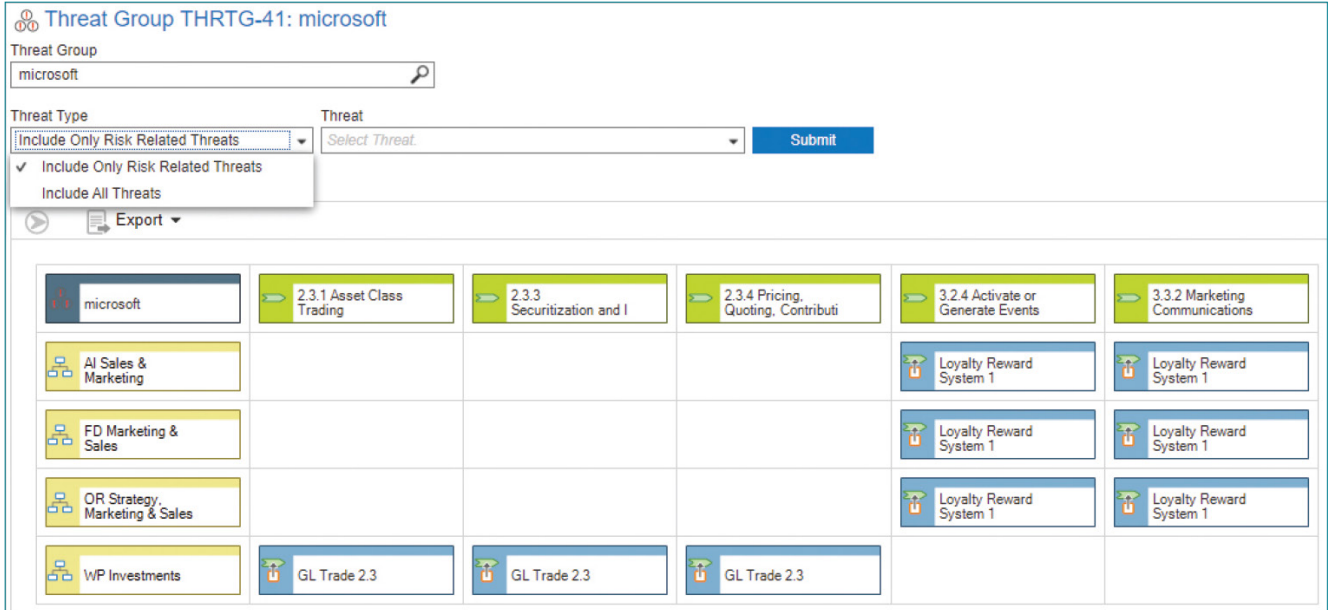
Threat Group THRTG-41: microsoft

Threat Group
microsoft

Threat Type
Include Only Risk Related Threats
✓ Include Only Risk Related Threats
Include All Threats

Threat
Select Threat.

Submit

Export

| microsoft | 2.3.1 Asset Class Trading | 2.3.3 Securitization and I | 2.3.4 Pricing, Quoting, Contributi | 3.2.4 Activate or Generate Events | 3.3.2 Marketing Communications |
|---|---|---|---|---|---|
| AI Sales & Marketing | | | | Loyalty Reward System 1 | Loyalty Reward System 1 |
| FD Marketing & Sales | | | | Loyalty Reward System 1 | Loyalty Reward System 1 |
| OR Strategy, Marketing & Sales | | | | Loyalty Reward System 1 | Loyalty Reward System 1 |
| WP Investments | GL Trade 2.3 | GL Trade 2.3 | GL Trade 2.3 | | |